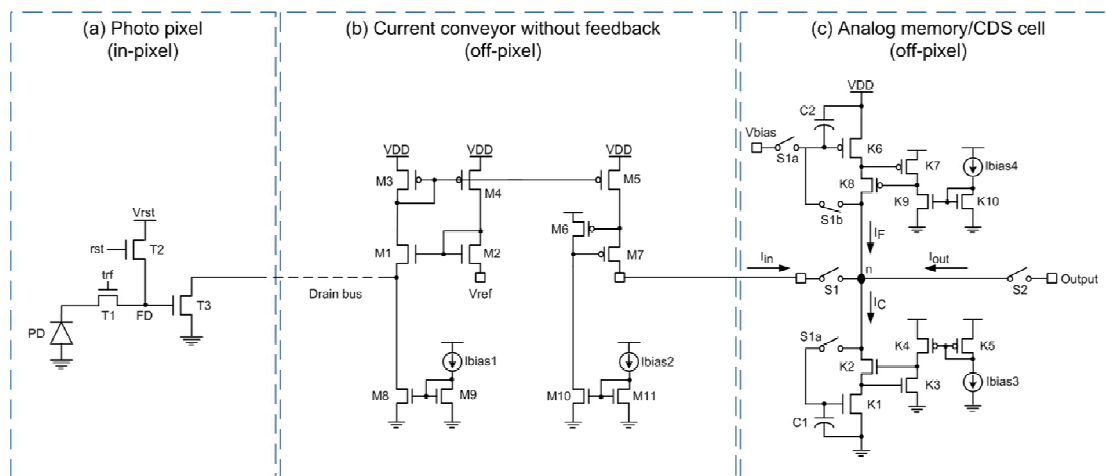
(a) Photo pixel
(in-pixel)

Vrst
rst
T2
trf
T1
FD
T3
PD

(b) Current conveyor without feedback
(off-pixel)

VDD
VDD
VDD
M3
M4
M5
M1
M2
M6
M7
Vref
Drain bus
Ibias1
Ibias2
M8
M9
M10
M11

(c) Analog memory/CDS cell
(off-pixel)

VDD
C2
Vbias
S1a
K6
K7
Ibias4
K8
K9
K10
S1b
$I_F$
$I_{in}$
n
$I_{out}$
S1
S2
Output
$I_C$
S1a
K4
K5
K2
K3
Ibias3
K1
C1